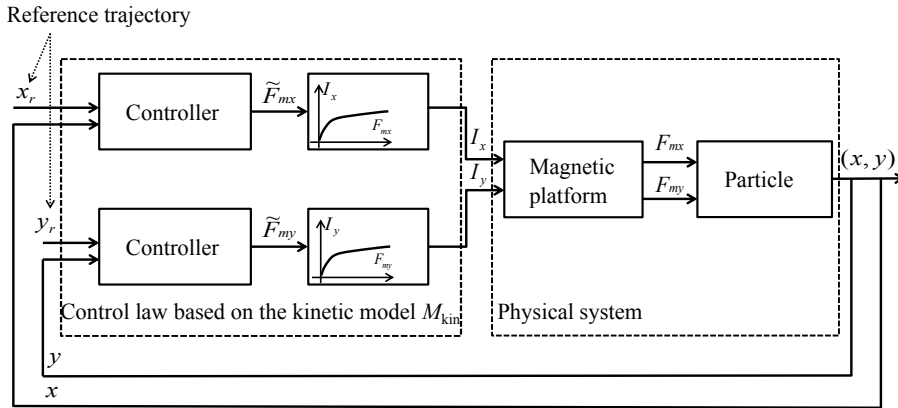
Reference trajectory

$x_r$

Controller

$\widetilde{F}_{mx}$

$I_x$

$F_{mx}$

$I_x$

$I_y$

Magnetic platform

$F_{mx}$

$F_{my}$

Particle

$(x, y)$

$y_r$

Controller

$\widetilde{F}_{my}$

$I_y$

$F_{my}$

Control law based on the kinetic model $M_{\text{kin}}$

Physical system

$y$

$x$